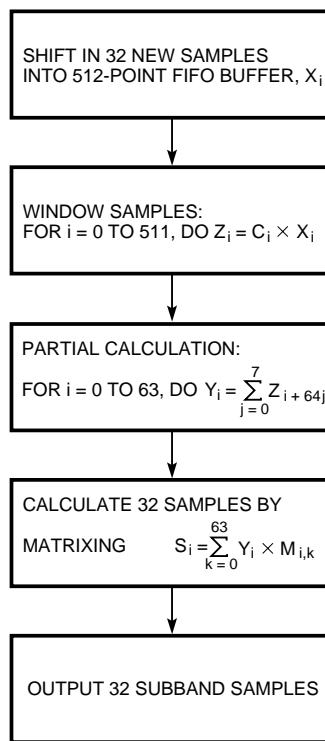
SHIFT IN 32 NEW SAMPLES INTO 512-POINT FIFO BUFFER, $X_i$

WINDOW SAMPLES:
FOR i = 0 TO 511, DO $Z_i = C_i \times X_i$

PARTIAL CALCULATION:
FOR i = 0 TO 63, DO $Y_i = \sum_{j=0}^{7} Z_{i+64j}$

CALCULATE 32 SAMPLES BY
MATRIXING $S_i = \sum_{k=0}^{63} Y_i \times M_{i,k}$

OUTPUT 32 SUBBAND SAMPLES